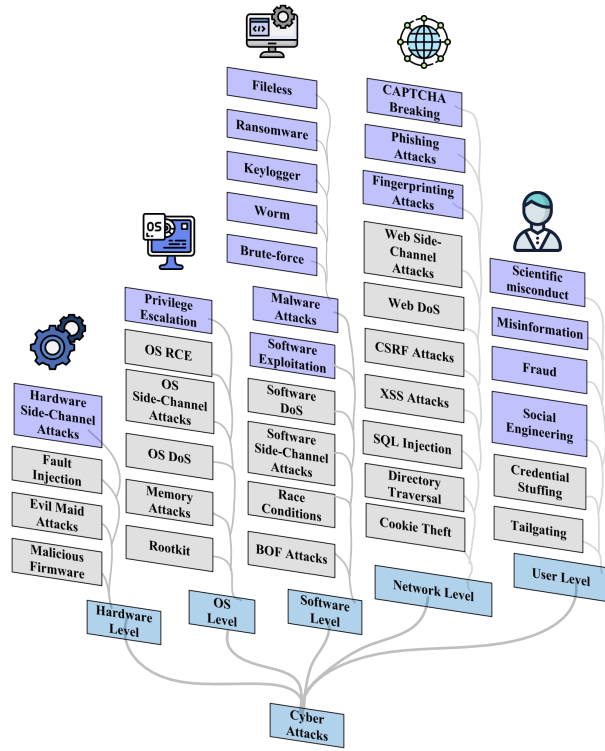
Fileless
Ransomware
Keylogger
Worm
Brute-force
Malware Attacks
Software Exploitation
Software DoS
Software Side-Channel Attacks
Race Conditions
BOF Attacks
Software Level

CAPTCHA Breaking
Phishing Attacks
Fingerprinting Attacks
Web Side-Channel Attacks
Web DoS
CSRF Attacks
XSS Attacks
SQL Injection
Directory Traversal
Cookie Theft
Network Level

OS

Privilege Escalation
OS RCE
OS Side-Channel Attacks
OS DoS
Memory Attacks
Rootkit
OS Level

Scientific misconduct
Misinformation
Fraud
Social Engineering
Credential Stuffing
Tailgating
User Level

Hardware Side-Channel Attacks
Fault Injection
Evil Maid Attacks
Malicious Firmware
Hardware Level

Cyber Attacks